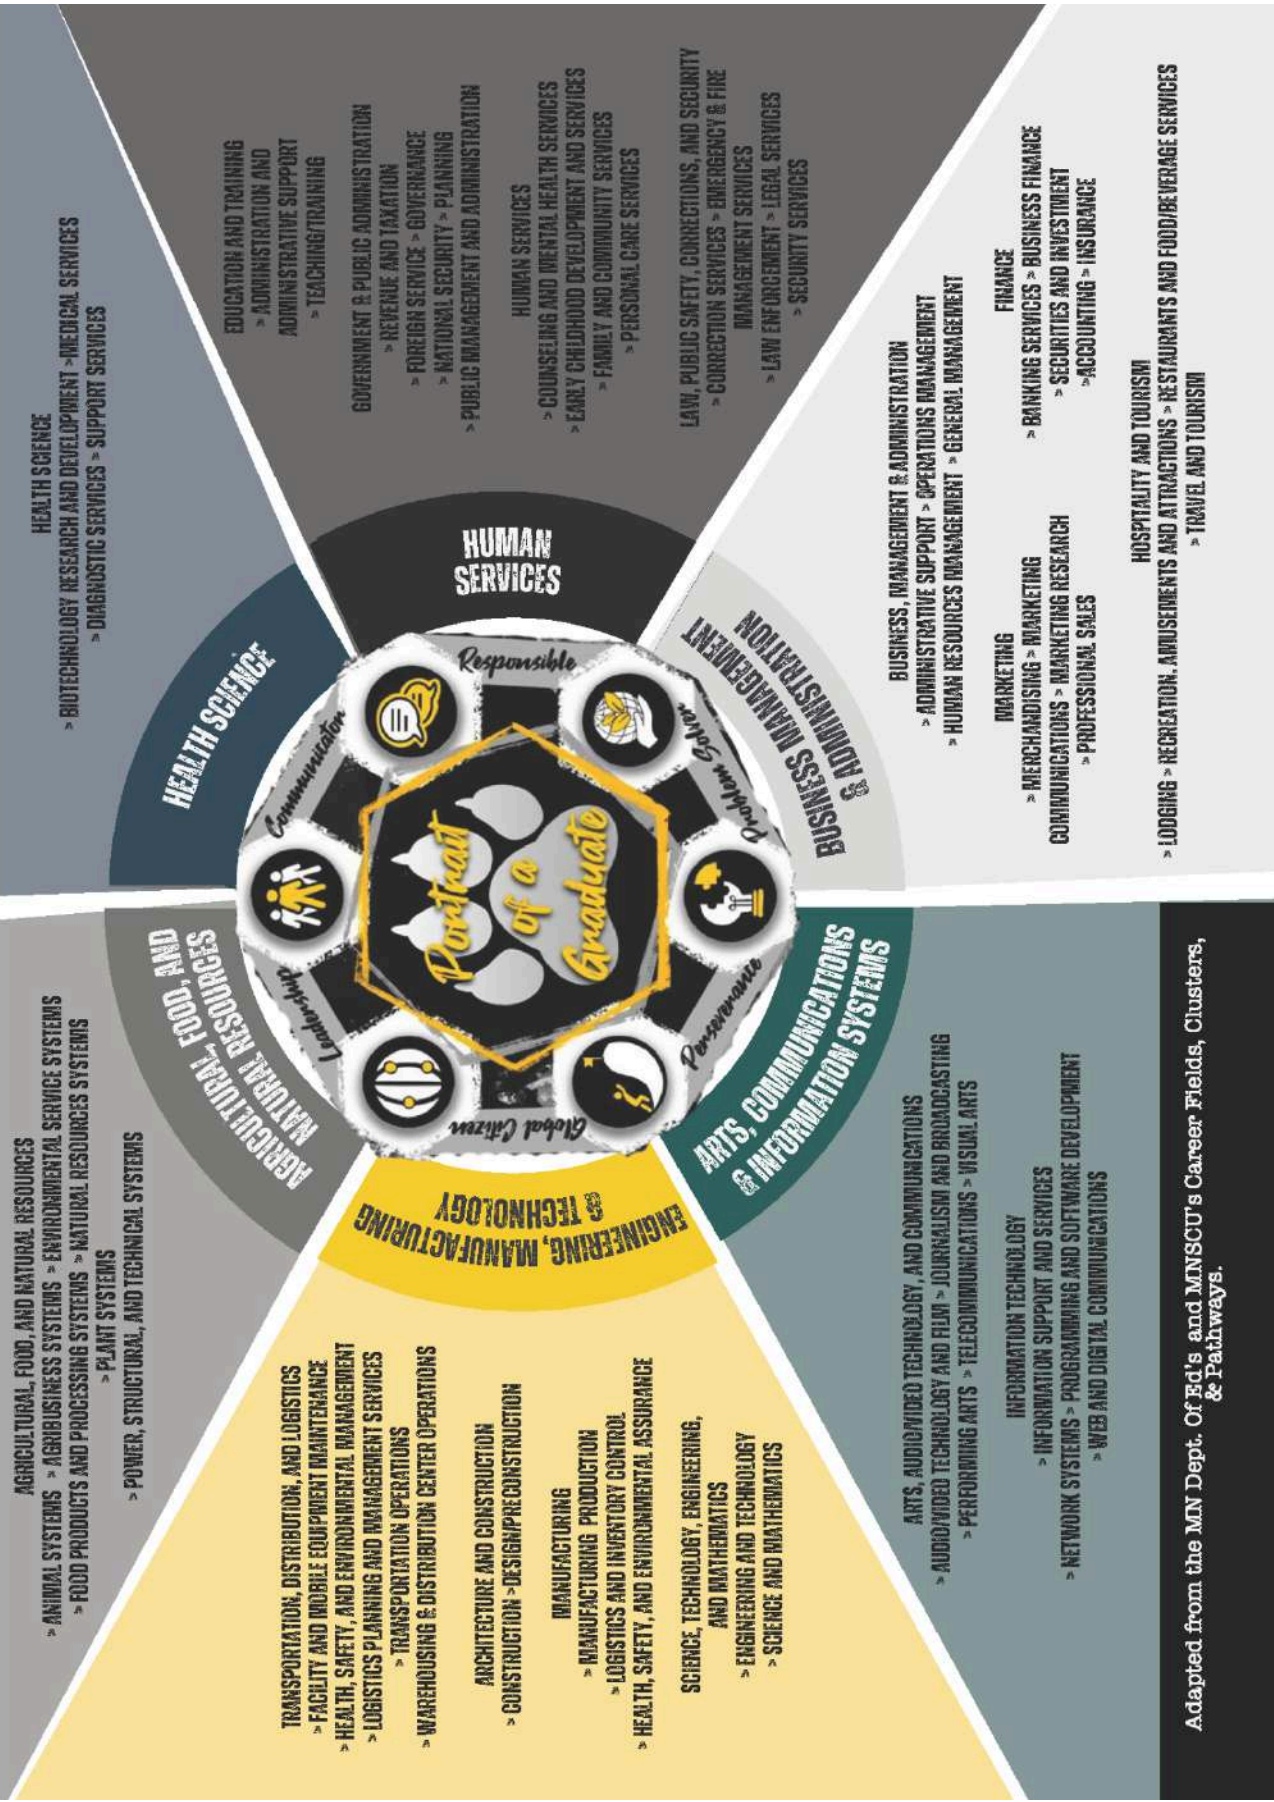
HEALTH SCIENCE
» BIOTECHNOLOGY RESEARCH AND DEVELOPMENT »MEDICAL SERVICES
» DIAGNOSTIC SERVICES » SUPPORT SERVICES

EDUCATION AND TRAINING
» ADMINISTRATION AND ADMINISTRATIVE SUPPORT
» TEACHING/TRAINING

GOVERNMENT & PUBLIC ADMINISTRATION
» REVENUE AND TAXATION
» FOREIGN SERVICE » GOVERNANCE
» NATIONAL SECURITY » PLANNING
» PUBLIC MANAGEMENT AND ADMINISTRATION

HUMAN SERVICES
» COUNSELING AND MENTAL HEALTH SERVICES
» EARLY CHILDHOOD DEVELOPMENT AND SERVICES
» FAMILY AND COMMUNITY SERVICES
» PERSONAL CARE SERVICES

LAW, PUBLIC SAFETY, CORRECTIONS, AND SECURITY
» CORRECTION SERVICES » EMERGENCY & FIRE MANAGEMENT SERVICES
» LAW ENFORCEMENT » LEGAL SERVICES
» SECURITY SERVICES

HUMAN SERVICES

HEALTH SCIENCE

BUSINESS MANAGEMENT & ADMINISTRATION

BUSINESS, MANAGEMENT & ADMINISTRATION
» ADMINISTRATIVE SUPPORT » OPERATIONS MANAGEMENT
» HUMAN RESOURCES MANAGEMENT » GENERAL MANAGEMENT

FINANCE
» BANKING SERVICES » BUSINESS FINANCE
» SECURITIES AND INVESTMENT
»ACCOUNTING » INSURANCE

MARKETING
» MERCHANDISING » MARKETING COMMUNICATIONS » MARKETING RESEARCH
» PROFESSIONAL SALES

HOSPITALITY AND TOURISM
» LODGING » RECREATION, AMUSEMENTS AND ATTRACTIONS » RESTAURANTS AND FOOD/BEVERAGE SERVICES
» TRAVEL AND TOURISM

Responsible
Communication
Problem Solver
Leadership
Perseverance
Global Citizen
Portrait of a Graduate

AGRICULTURAL, FOOD, AND NATURAL RESOURCES

AGRICULTURAL, FOOD, AND NATURAL RESOURCES
» ANIMAL SYSTEMS » AGRIBUSINESS SYSTEMS » ENVIRONMENTAL SERVICE SYSTEMS
» FOOD PRODUCTS AND PROCESSING SYSTEMS » NATURAL RESOURCES SYSTEMS
» PLANT SYSTEMS
» POWER, STRUCTURAL, AND TECHNICAL SYSTEMS

ENGINEERING, MANUFACTURING & TECHNOLOGY

ARTS, COMMUNICATIONS & INFORMATION SYSTEMS

TRANSPORTATION, DISTRIBUTION, AND LOGISTICS
» FACILITY AND MOBILE EQUIPMENT MAINTENANCE
» HEALTH, SAFETY, AND ENVIRONMENTAL MANAGEMENT
» LOGISTICS PLANNING AND MANAGEMENT SERVICES
» TRANSPORTATION OPERATIONS
» WAREHOUSING & DISTRIBUTION CENTER OPERATIONS

ARCHITECTURE AND CONSTRUCTION
» CONSTRUCTION » DESIGN/PRECONSTRUCTION

MANUFACTURING
» MANUFACTURING PRODUCTION
» LOGISTICS AND INVENTORY CONTROL
» HEALTH, SAFETY, AND ENVIRONMENTAL ASSURANCE

SCIENCE, TECHNOLOGY, ENGINEERING, AND MATHEMATICS
» ENGINEERING AND TECHNOLOGY
» SCIENCE AND MATHEMATICS

ARTS, AUDIO/VIDEO TECHNOLOGY, AND COMMUNICATIONS
» AUDIO/VIDEO TECHNOLOGY AND FILM » JOURNALISM AND BROADCASTING
» PERFORMING ARTS » TELECOMMUNICATIONS » VISUAL ARTS

INFORMATION TECHNOLOGY
» INFORMATION SUPPORT AND SERVICES
» NETWORK SYSTEMS » PROGRAMMING AND SOFTWARE DEVELOPMENT
» WEB AND DIGITAL COMMUNICATIONS

Adapted from the MN Dept. Of Ed's and MNSCU's Career Fields, Clusters, & Pathways.